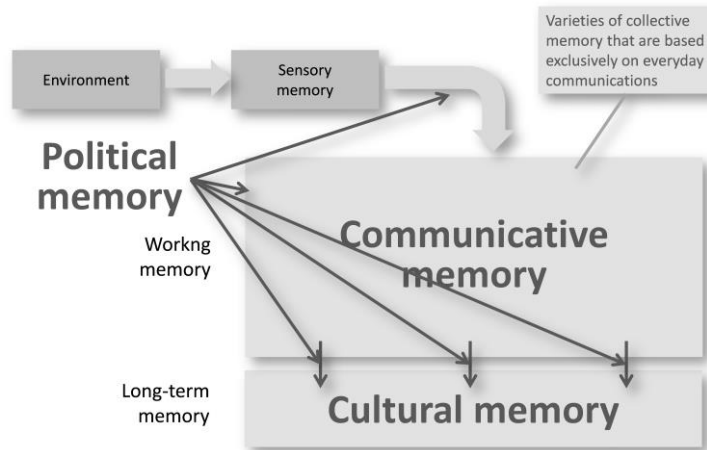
Varieties of collective memory that are based exclusively on everyday communications

Environment

Sensory memory

Political memory

Workng memory

Communicative memory

Long-term memory

Cultural memory